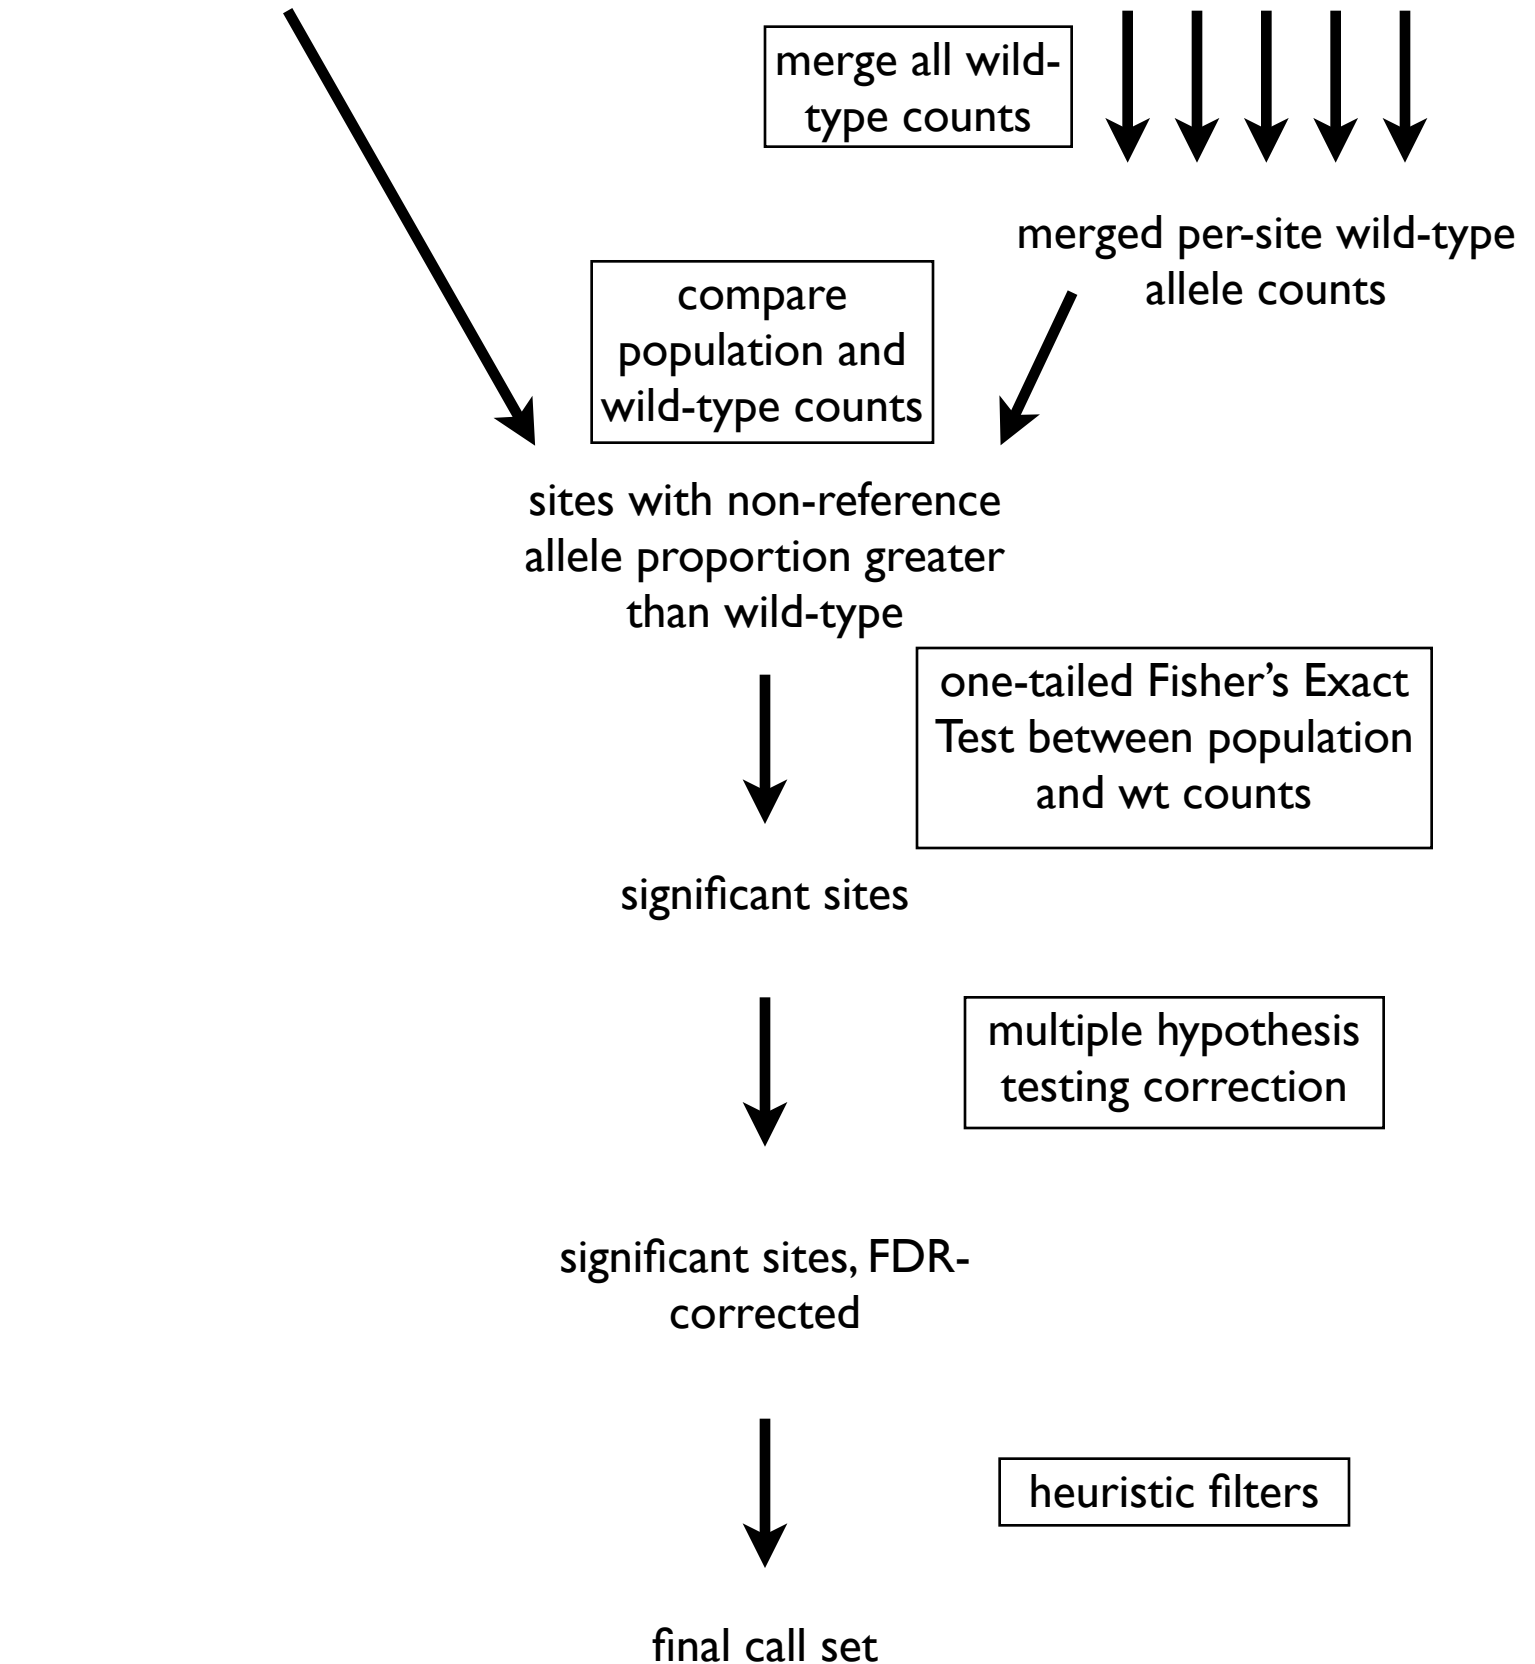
merge all wild-type counts

merged per-site wild-type allele counts

compare population and wild-type counts

sites with non-reference allele proportion greater than wild-type

one-tailed Fisher's Exact Test between population and wt counts

significant sites

multiple hypothesis testing correction

significant sites, FDR-corrected

heuristic filters

final call set